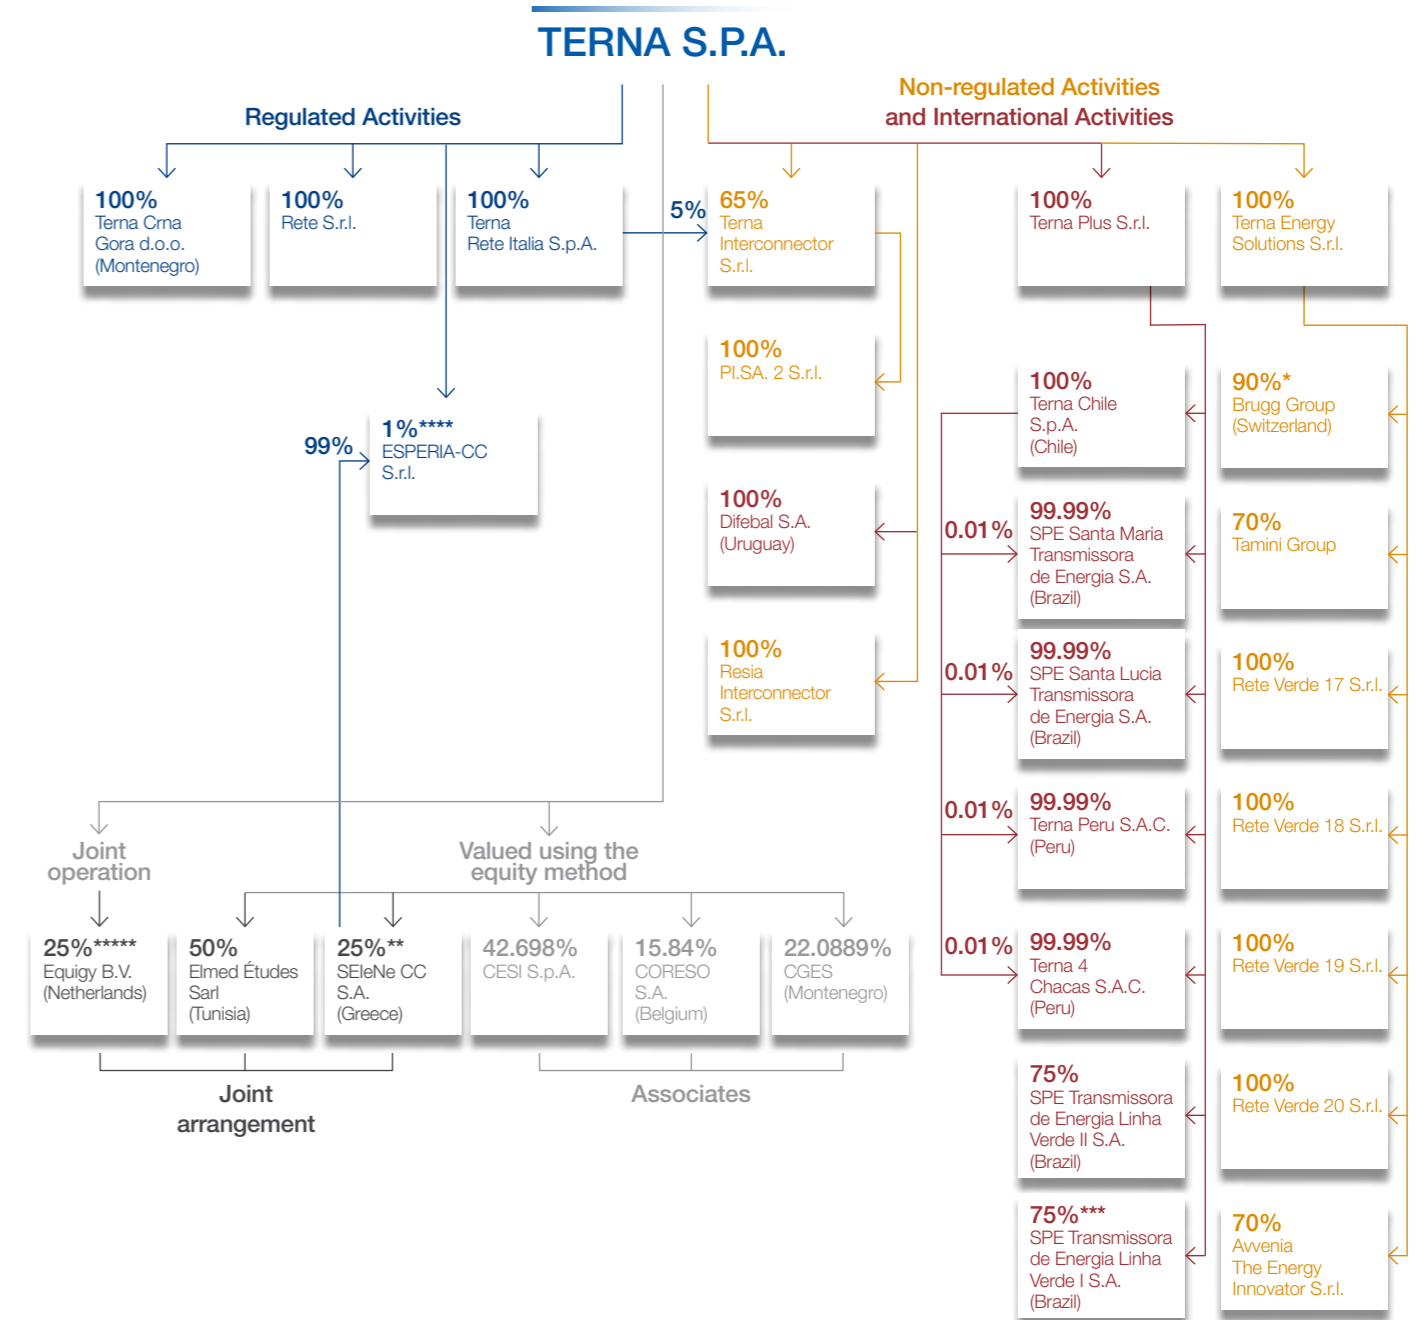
TERNA S.P.A.

Regulated Activities

Non-regulated Activities and International Activities

100% Terna Crna Gora d.o.o. (Montenegro)

100% Rete S.r.l.

100% Terna Rete Italia S.p.A.

5%

65% Terna Interconnector S.r.l.

100% Terna Plus S.r.l.

100% Terna Energy Solutions S.r.l.

100% PI.SA. 2 S.r.l.

99%

1%**** ESPERIA-CC S.r.l.

100% Terna Chile S.p.A. (Chile)

90%* Brugg Group (Switzerland)

100% Difebal S.A. (Uruguay)

0.01%

99.99% SPE Santa Maria Transmissora de Energia S.A. (Brazil)

70% Tamini Group

100% Resia Interconnector S.r.l.

0.01%

99.99% SPE Santa Lucia Transmissora de Energia S.A. (Brazil)

100% Rete Verde 17 S.r.l.

0.01%

99.99% Terna Peru S.A.C. (Peru)

100% Rete Verde 18 S.r.l.

Joint operation

Valued using the equity method

25%***** Equigy B.V. (Netherlands)

50% Elmed Études Sarl (Tunisia)

25%** SEleNe CC S.A. (Greece)

42.698% CESI S.p.A.

15.84% CORESO S.A. (Belgium)

22.0889% CGES (Montenegro)

0.01%

99.99% Terna 4 Chacas S.A.C. (Peru)

100% Rete Verde 19 S.r.l.

Joint arrangement

Associates

75% SPE Transmissora de Energia Linha Verde II S.A. (Brazil)

100% Rete Verde 20 S.r.l.

75%*** SPE Transmissora de Energia Linha Verde I S.A. (Brazil)

70% Avvenia The Energy Innovator S.r.l.